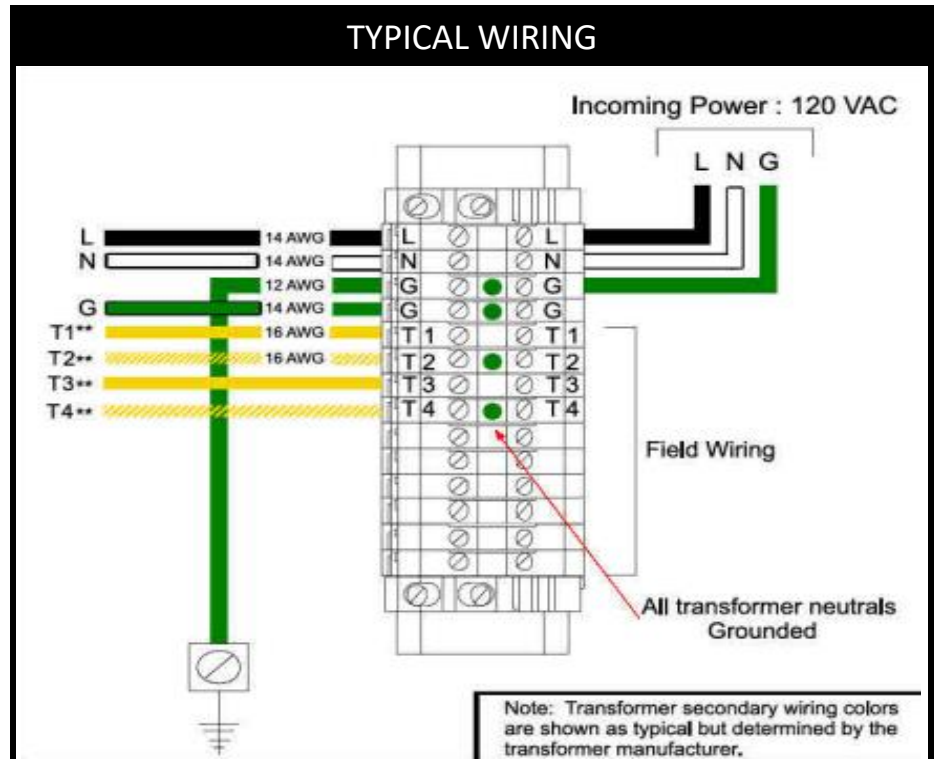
TYPICAL WIRING

Incoming Power : 120 VAC

L N G

L
N
G
T1**
T2**
T3**
T4**

14 AWG
14 AWG
12 AWG
14 AWG
16 AWG
16 AWG

L L
N N
G G
G G
T 1 T 1
T 2 T 2
T 3 T 3
T 4 T 4

Field Wiring

All transformer neutrals Grounded

Note: Transformer secondary wiring colors are shown as typical but determined by the transformer manufacturer.